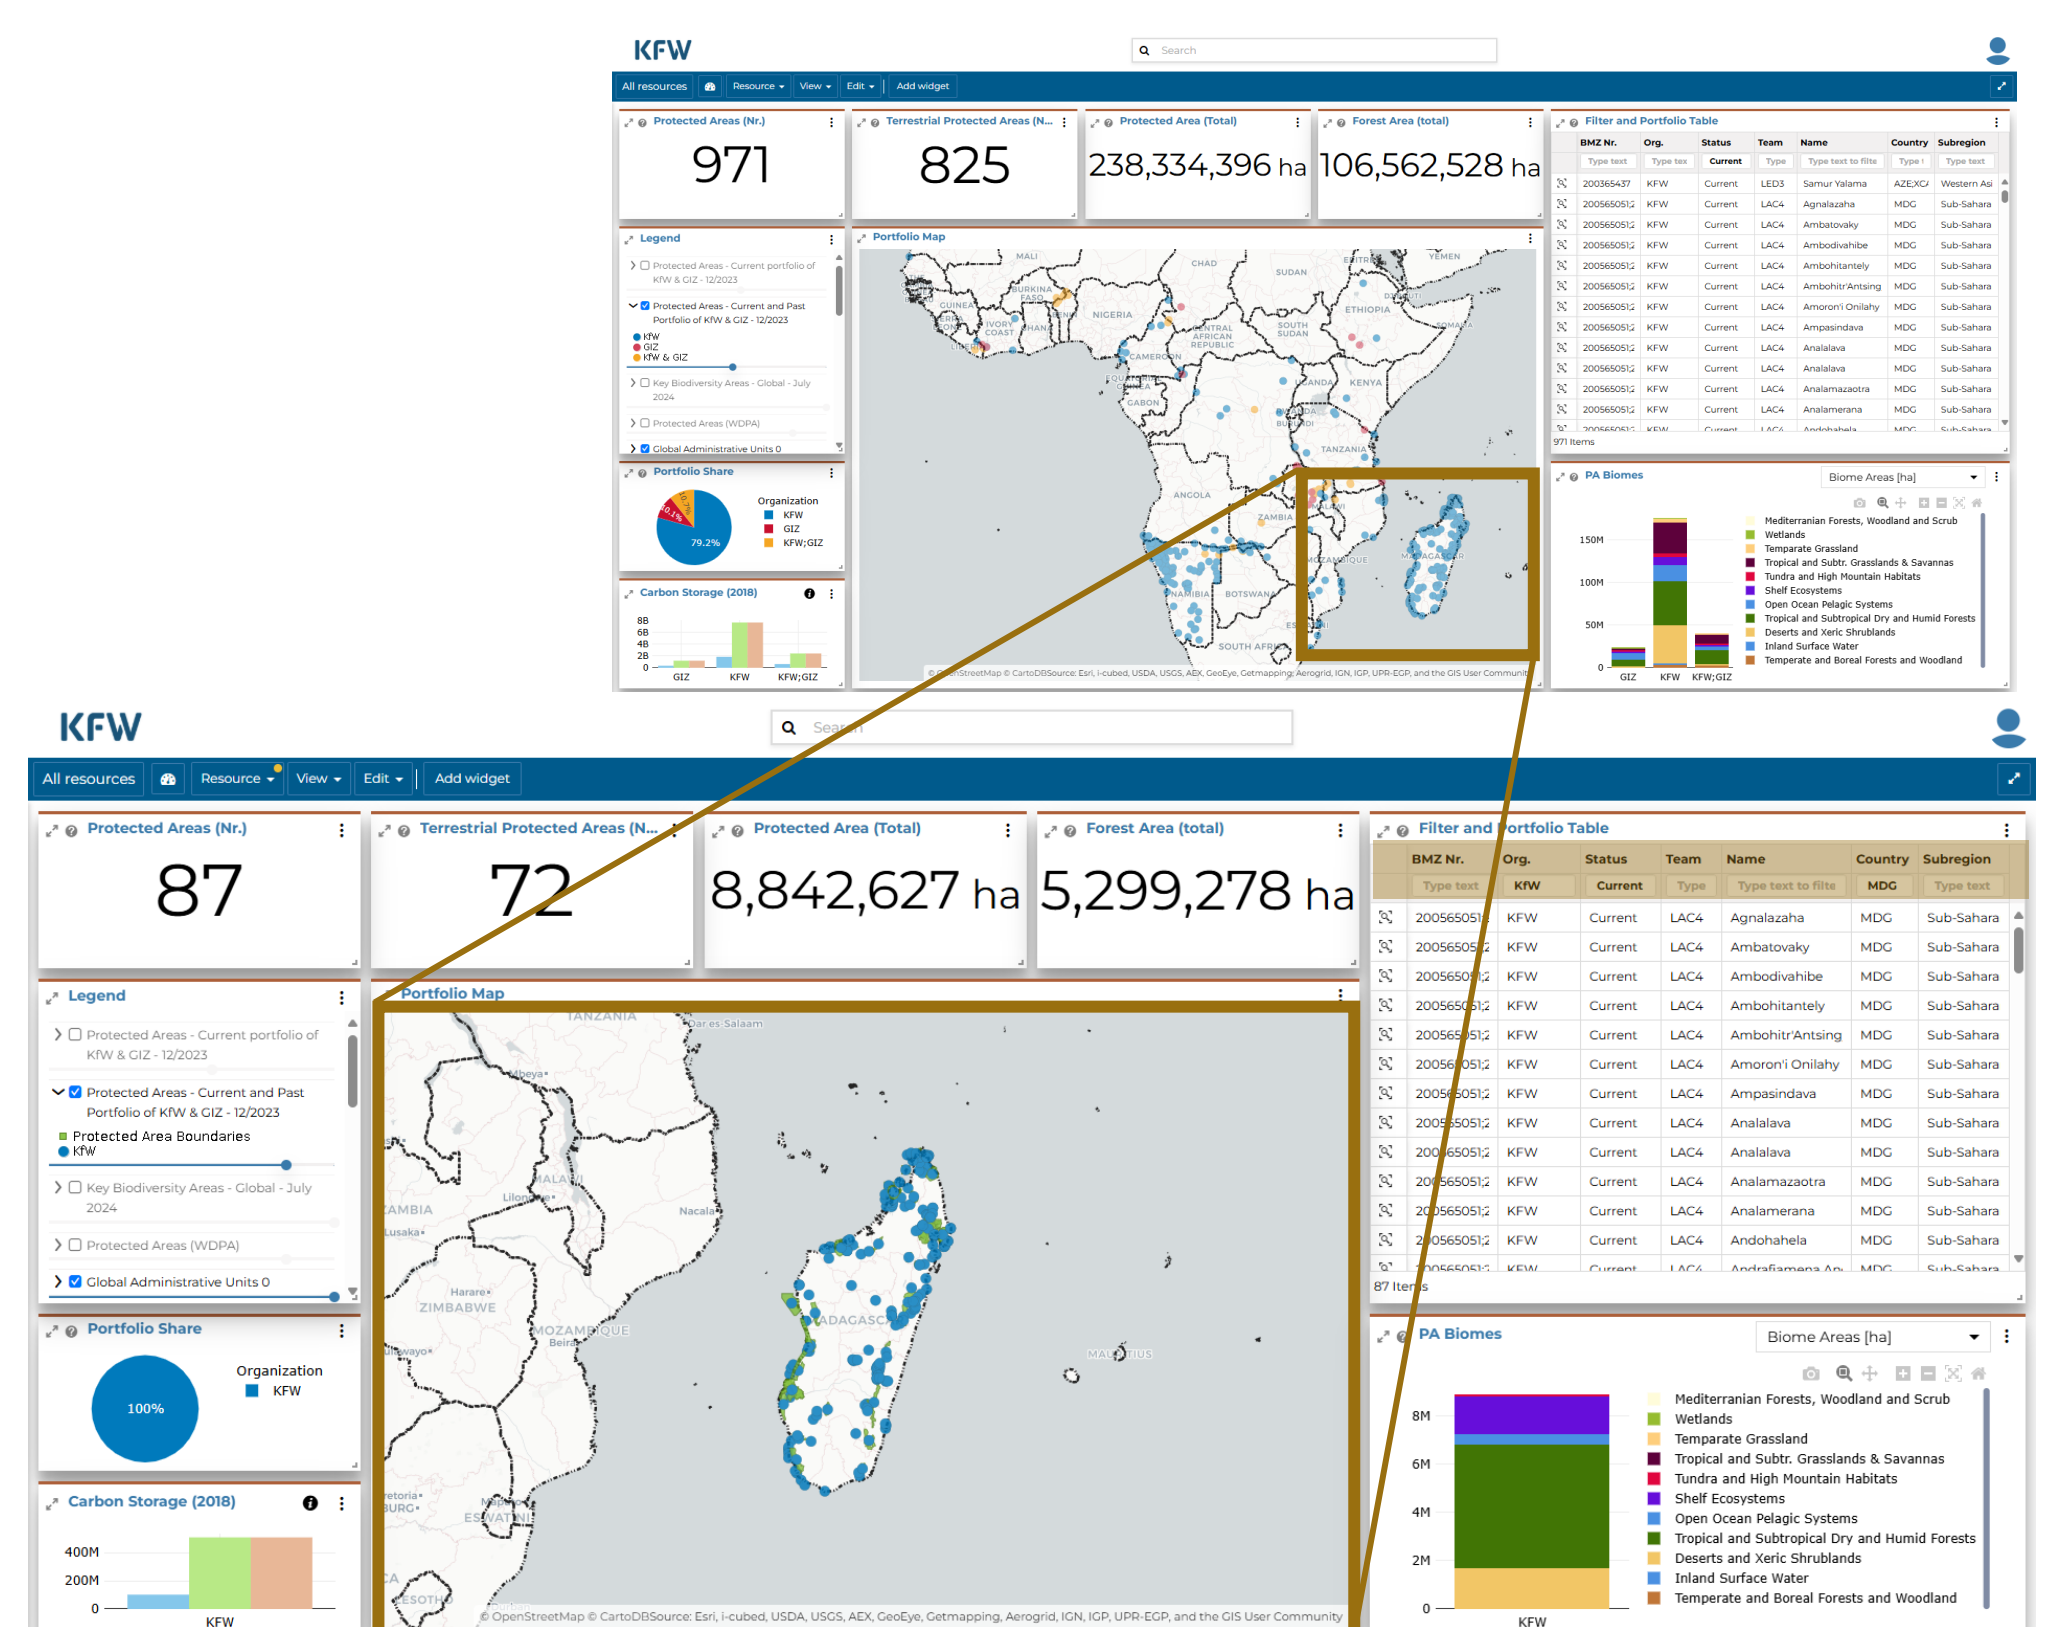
KFW

Search

All resources | Resource | View | Edit | Add widget

Protected Areas (Nr.)
971

Terrestrial Protected Areas (N...
825

Protected Area (Total)
238,334,396 ha

Forest Area (total)
106,562,528 ha

Filter and Portfolio Table

| BMZ Nr. | Org. | Status | Team | Name | Country | Subregion |
|---|---|---|---|---|---|---|
| Type text | Type tex | Current | Type | Type text to filte | Type | Type text |
| 200365437 | KFW | Current | LED3 | Samur Yalama | AZE;XCA | Western Asi |
| 200565051 | KFW | Current | LAC4 | Agnalazaha | MDG | Sub-Sahara |
| 200565051 | KFW | Current | LAC4 | Ambatovaky | MDG | Sub-Sahara |
| 200565051 | KFW | Current | LAC4 | Ambodivahibe | MDG | Sub-Sahara |
| 200565051 | KFW | Current | LAC4 | Ambohitantely | MDG | Sub-Sahara |
| 200565051 | KFW | Current | LAC4 | Ambohitr'Antsing | MDG | Sub-Sahara |
| 200565051 | KFW | Current | LAC4 | Amoron'i Onilahy | MDG | Sub-Sahara |
| 200565051 | KFW | Current | LAC4 | Ampasindava | MDG | Sub-Sahara |
| 200565051 | KFW | Current | LAC4 | Analalava | MDG | Sub-Sahara |
| 200565051 | KFW | Current | LAC4 | Analalava | MDG | Sub-Sahara |
| 200565051 | KFW | Current | LAC4 | Analamazaotra | MDG | Sub-Sahara |
| 200565051 | KFW | Current | LAC4 | Analamerana | MDG | Sub-Sahara |

971 Items

Legend
Protected Areas - Current portfolio of KfW & GIZ - 12/2023
Protected Areas - Current and Past Portfolio of KfW & GIZ - 12/2023
KfW
GIZ
KfW & GIZ
Key Biodiversity Areas - Global - July 2024
Protected Areas (WDPA)
Global Administrative Units 0

Portfolio Map
MALI CHAD SUDAN YEMEN ERITREA BURKINA FASO GUINEA NIGERIA ETHIOPIA IVORY COAST GHANA CENTRAL AFRICAN REPUBLIC SOUTH SUDAN SOMALIA CAMEROON UGANDA KENYA GABON BURUNDI TANZANIA ANGOLA ZAMBIA MALAWI MOZAMBIQUE MADAGASCAR NAMIBIA BOTSWANA SOUTH AFRICA
© OpenStreetMap © CartoDBSource: Esri, i-cubed, USDA, USGS, AEX, GeoEye, Getmapping, Aerogrid, IGN, IGP, UPR-EGP, and the GIS User Community

Portfolio Share
Organization
KFW
GIZ
KFW;GIZ
79.2%
10.1%

Carbon Storage (2018)
8B 6B 4B 2B 0
GIZ KFW KFW;GIZ

PA Biomes
Biome Areas [ha]
150M 100M 50M 0
GIZ KFW KFW;GIZ
Mediterranian Forests, Woodland and Scrub
Wetlands
Temparate Grassland
Tropical and Subtr. Grasslands & Savannas
Tundra and High Mountain Habitats
Shelf Ecosystems
Open Ocean Pelagic Systems
Tropical and Subtropical Dry and Humid Forests
Deserts and Xeric Shrublands
Inland Surface Water
Temperate and Boreal Forests and Woodland

KFW

Search

All resources | Resource | View | Edit | Add widget

Protected Areas (Nr.)
87

Terrestrial Protected Areas (N...
72

Protected Area (Total)
8,842,627 ha

Forest Area (total)
5,299,278 ha

Filter and Portfolio Table

| BMZ Nr. | Org. | Status | Team | Name | Country | Subregion |
|---|---|---|---|---|---|---|
| Type text | KfW | Current | Type | Type text to filte | MDG | Type text |
| 200565051 | KFW | Current | LAC4 | Agnalazaha | MDG | Sub-Sahara |
| 200565051 | KFW | Current | LAC4 | Ambatovaky | MDG | Sub-Sahara |
| 200565051 | KFW | Current | LAC4 | Ambodivahibe | MDG | Sub-Sahara |
| 200565051 | KFW | Current | LAC4 | Ambohitantely | MDG | Sub-Sahara |
| 200565051 | KFW | Current | LAC4 | Ambohitr'Antsing | MDG | Sub-Sahara |
| 200565051 | KFW | Current | LAC4 | Amoron'i Onilahy | MDG | Sub-Sahara |
| 200565051 | KFW | Current | LAC4 | Ampasindava | MDG | Sub-Sahara |
| 200565051 | KFW | Current | LAC4 | Analalava | MDG | Sub-Sahara |
| 200565051 | KFW | Current | LAC4 | Analalava | MDG | Sub-Sahara |
| 200565051 | KFW | Current | LAC4 | Analamazaotra | MDG | Sub-Sahara |
| 200565051 | KFW | Current | LAC4 | Analamerana | MDG | Sub-Sahara |
| 200565051 | KFW | Current | LAC4 | Andohahela | MDG | Sub-Sahara |
| 200565051 | KFW | Current | LAC4 | Andrafiamena An | MDG | Sub-Sahara |

87 Items

Legend
Protected Areas - Current portfolio of KfW & GIZ - 12/2023
Protected Areas - Current and Past Portfolio of KfW & GIZ - 12/2023
Protected Area Boundaries
KfW
Key Biodiversity Areas - Global - July 2024
Protected Areas (WDPA)
Global Administrative Units 0

Portfolio Map
TANZANIA Dar es Salaam Mbeya MALAWI Lilongwe ZAMBIA Lusaka Nacala Harare ZIMBABWE MOZAMBIQUE Beira MADAGASCAR MAURITIUS Bulawayo Pretoria BURG Maputo ESWATINI LESOTHO
© OpenStreetMap © CartoDBSource: Esri, i-cubed, USDA, USGS, AEX, GeoEye, Getmapping, Aerogrid, IGN, IGP, UPR-EGP, and the GIS User Community

Portfolio Share
Organization
KFW
100%

Carbon Storage (2018)
400M 200M 0
KFW

PA Biomes
Biome Areas [ha]
8M 6M 4M 2M 0
KFW
Mediterranian Forests, Woodland and Scrub
Wetlands
Temparate Grassland
Tropical and Subtr. Grasslands & Savannas
Tundra and High Mountain Habitats
Shelf Ecosystems
Open Ocean Pelagic Systems
Tropical and Subtropical Dry and Humid Forests
Deserts and Xeric Shrublands
Inland Surface Water
Temperate and Boreal Forests and Woodland